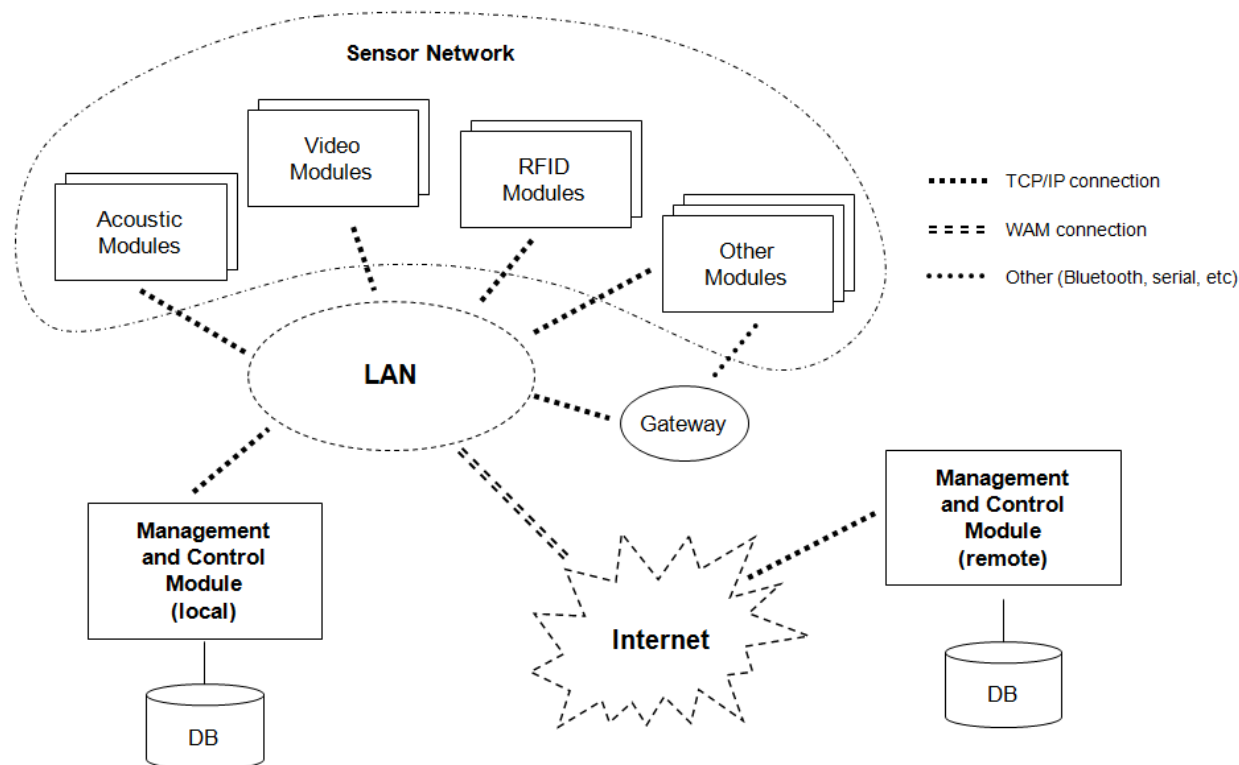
Sensor Network

Video Modules

RFID Modules

Acoustic Modules

Other Modules

TCP/IP connection

WAM connection

Other (Bluetooth, serial, etc)

LAN

Gateway

Management and Control Module (local)

DB

Internet

Management and Control Module (remote)

DB